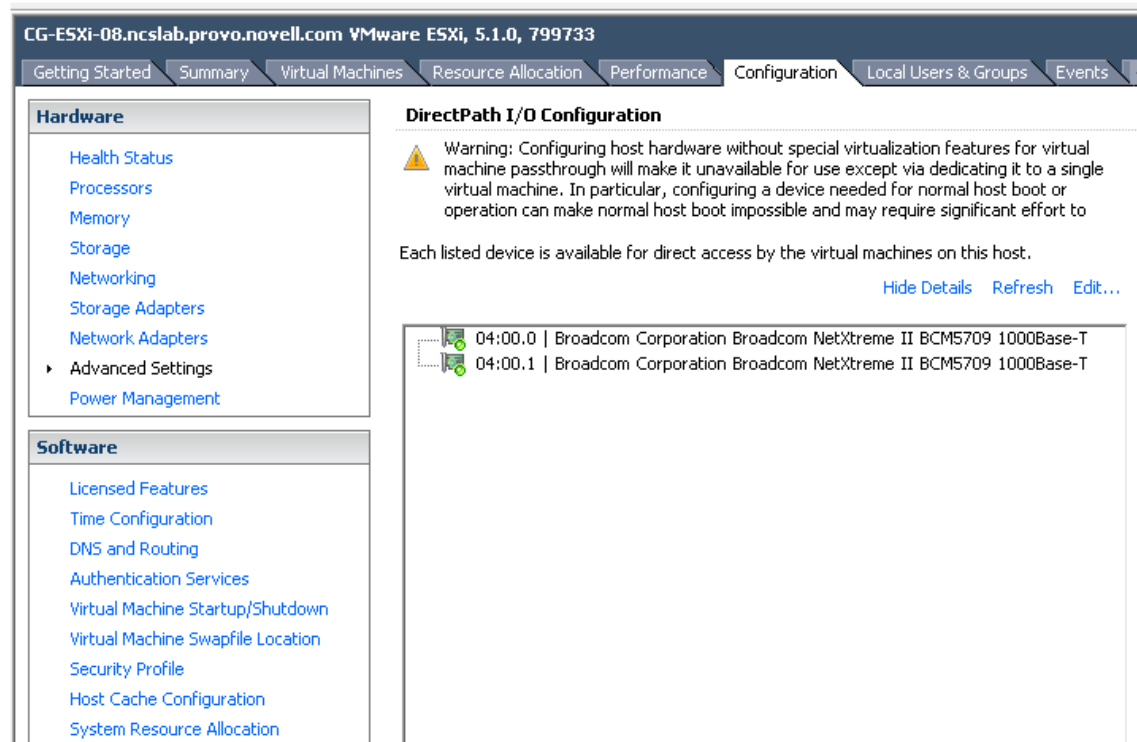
CG-ESXi-08.ncslab.provo.novell.com VMware ESXi, 5.1.0, 799733

Getting Started | Summary | Virtual Machines | Resource Allocation | Performance | Configuration | Local Users & Groups | Events

Hardware

Health Status
Processors
Memory
Storage
Networking
Storage Adapters
Network Adapters
Advanced Settings
Power Management

Software

Licensed Features
Time Configuration
DNS and Routing
Authentication Services
Virtual Machine Startup/Shutdown
Virtual Machine Swapfile Location
Security Profile
Host Cache Configuration
System Resource Allocation

DirectPath I/O Configuration

Warning: Configuring host hardware without special virtualization features for virtual machine passthrough will make it unavailable for use except via dedicating it to a single virtual machine. In particular, configuring a device needed for normal host boot or operation can make normal host boot impossible and may require significant effort to

Each listed device is available for direct access by the virtual machines on this host.

Hide Details Refresh Edit...

04:00.0 | Broadcom Corporation Broadcom NetXtreme II BCM5709 1000Base-T
04:00.1 | Broadcom Corporation Broadcom NetXtreme II BCM5709 1000Base-T